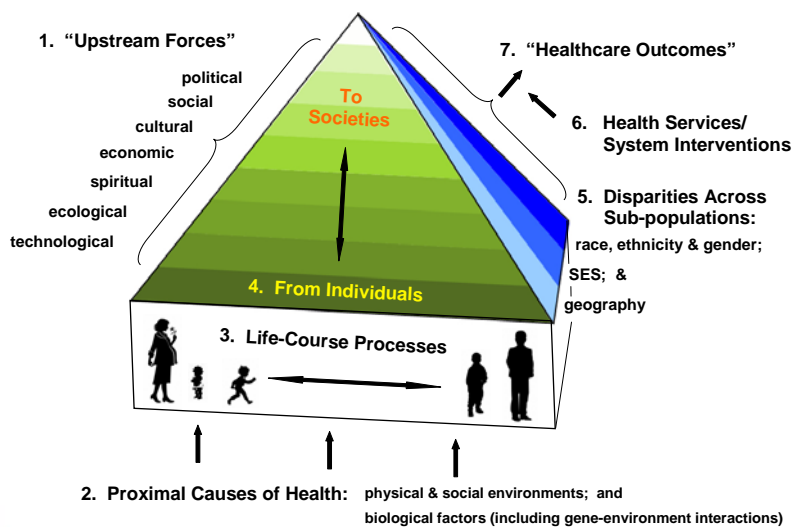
1. "Upstream Forces"

political
social
cultural
economic
spiritual
ecological
technological

To Societies

4. From Individuals

7. "Healthcare Outcomes"

6. Health Services/ System Interventions

5. Disparities Across Sub-populations:
race, ethnicity & gender;
SES; &
geography

3. Life-Course Processes

2. Proximal Causes of Health: physical & social environments; and biological factors (including gene-environment interactions)